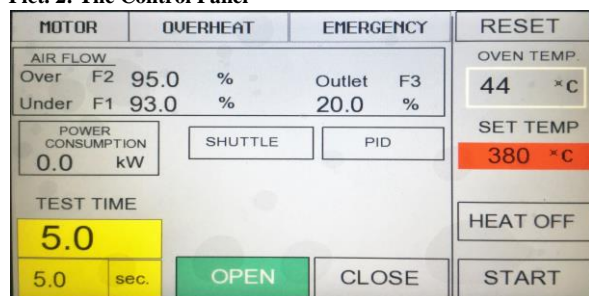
Pict. 2. The Control Panel

MOTOR
OVERHEAT
EMERGENCY
RESET

AIR FLOW
Over F2 95.0 %
Under F1 93.0 %
Outlet F3
20.0 %

OVEN TEMP
44 °C

POWER CONSUMPTION
0.0 kW

SHUTTLE
PID

SET TEMP
380 °C

TEST TIME
5.0
5.0 sec.

HEAT OFF

OPEN
CLOSE
START